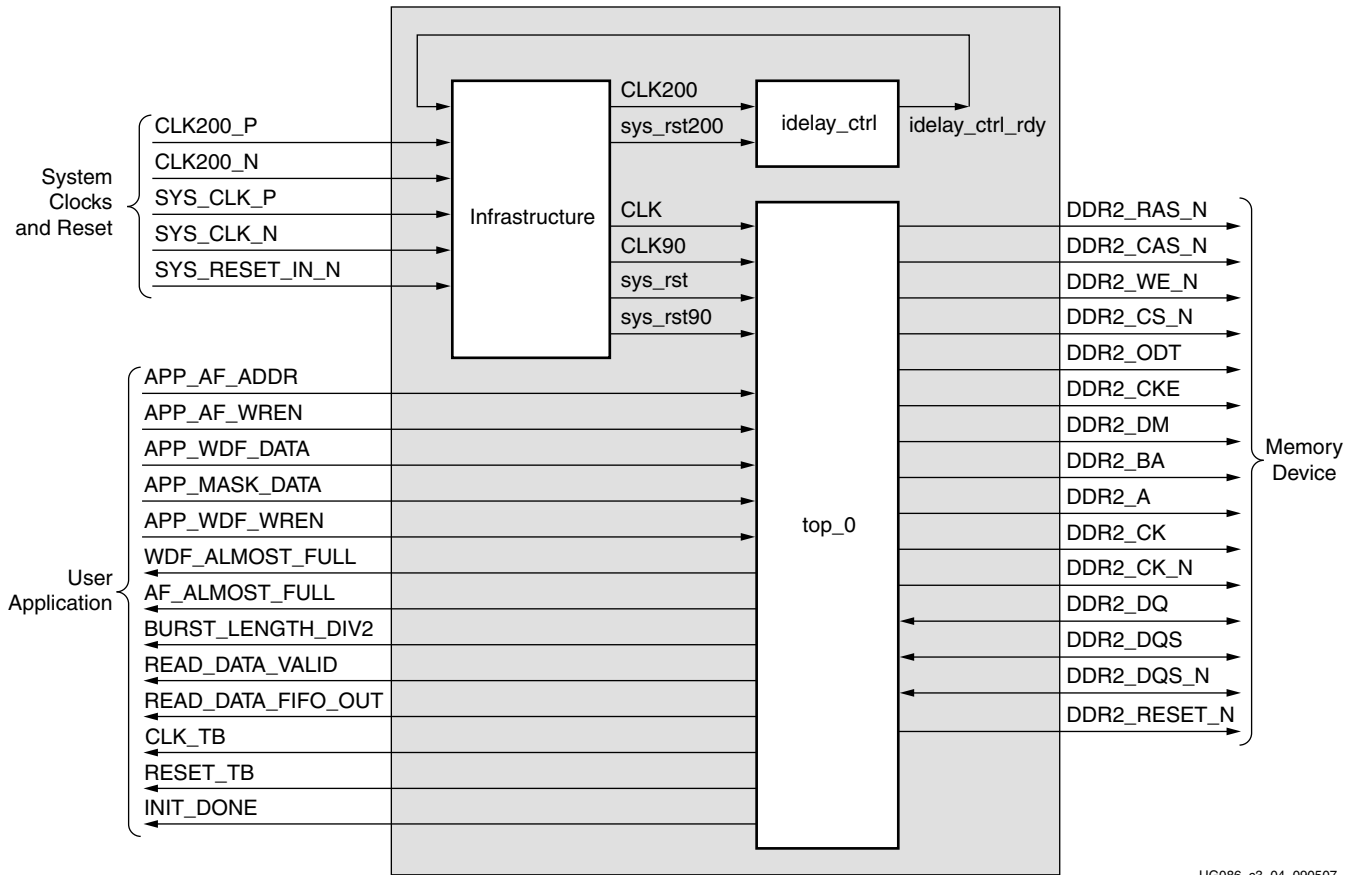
CLK200
sys_rst200
idelay_ctrl
idelay_ctrl_rdy

System Clocks and Reset
CLK200_P
CLK200_N
SYS_CLK_P
SYS_CLK_N
SYS_RESET_IN_N

Infrastructure
CLK
CLK90
sys_rst
sys_rst90

User Application
APP_AF_ADDR
APP_AF_WREN
APP_WDF_DATA
APP_MASK_DATA
APP_WDF_WREN
WDF_ALMOST_FULL
AF_ALMOST_FULL
BURST_LENGTH_DIV2
READ_DATA_VALID
READ_DATA_FIFO_OUT
CLK_TB
RESET_TB
INIT_DONE

top_0

DDR2_RAS_N
DDR2_CAS_N
DDR2_WE_N
DDR2_CS_N
DDR2_ODT
DDR2_CKE
DDR2_DM
DDR2_BA
DDR2_A
DDR2_CK
DDR2_CK_N
DDR2_DQ
DDR2_DQS
DDR2_DQS_N
DDR2_RESET_N

Memory Device

UG086_c3_04_090507